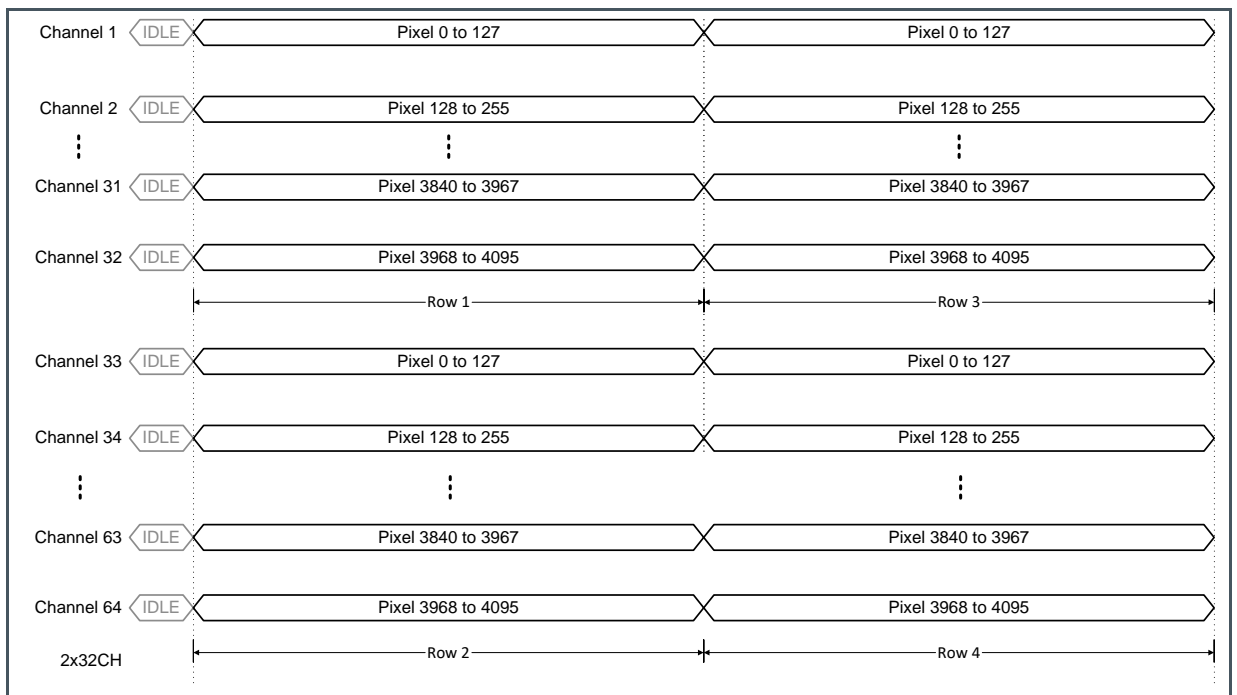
Channel 1 IDLE Pixel 0 to 127 Pixel 0 to 127

Channel 2 IDLE Pixel 128 to 255 Pixel 128 to 255

⋮ ⋮ ⋮

Channel 31 IDLE Pixel 3840 to 3967 Pixel 3840 to 3967

Channel 32 IDLE Pixel 3968 to 4095 Pixel 3968 to 4095

Row 1 Row 3

Channel 33 IDLE Pixel 0 to 127 Pixel 0 to 127

Channel 34 IDLE Pixel 128 to 255 Pixel 128 to 255

⋮ ⋮ ⋮

Channel 63 IDLE Pixel 3840 to 3967 Pixel 3840 to 3967

Channel 64 IDLE Pixel 3968 to 4095 Pixel 3968 to 4095

2x32CH Row 2 Row 4